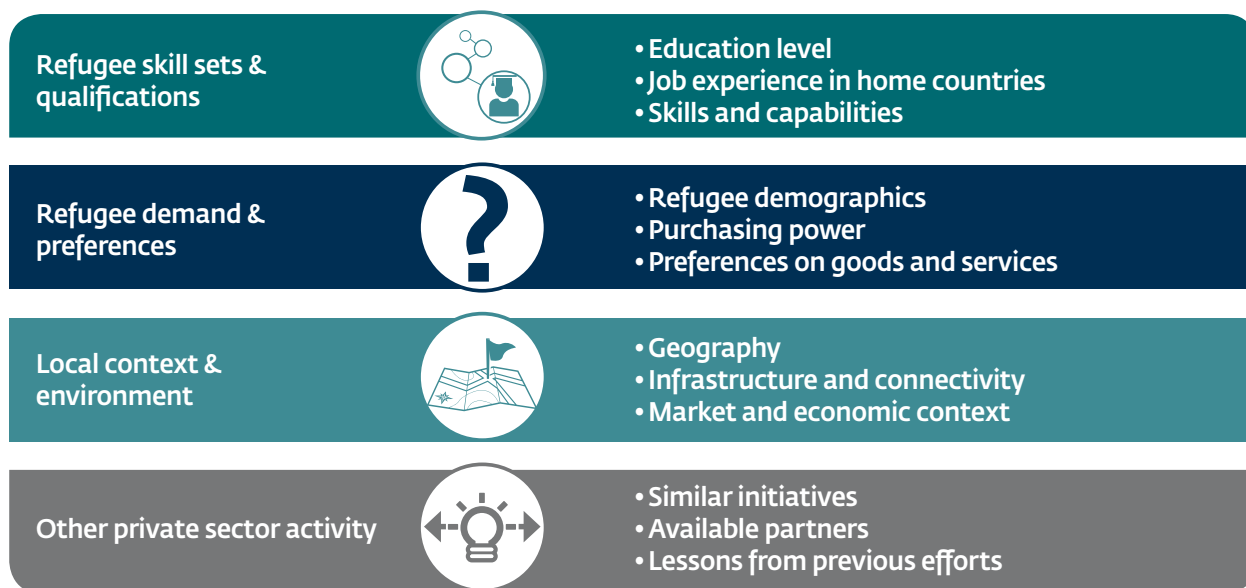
Refugee skill sets & qualifications

• Education level
• Job experience in home countries
• Skills and capabilities

Refugee demand & preferences

• Refugee demographics
• Purchasing power
• Preferences on goods and services

Local context & environment

• Geography
• Infrastructure and connectivity
• Market and economic context

Other private sector activity

• Similar initiatives
• Available partners
• Lessons from previous efforts